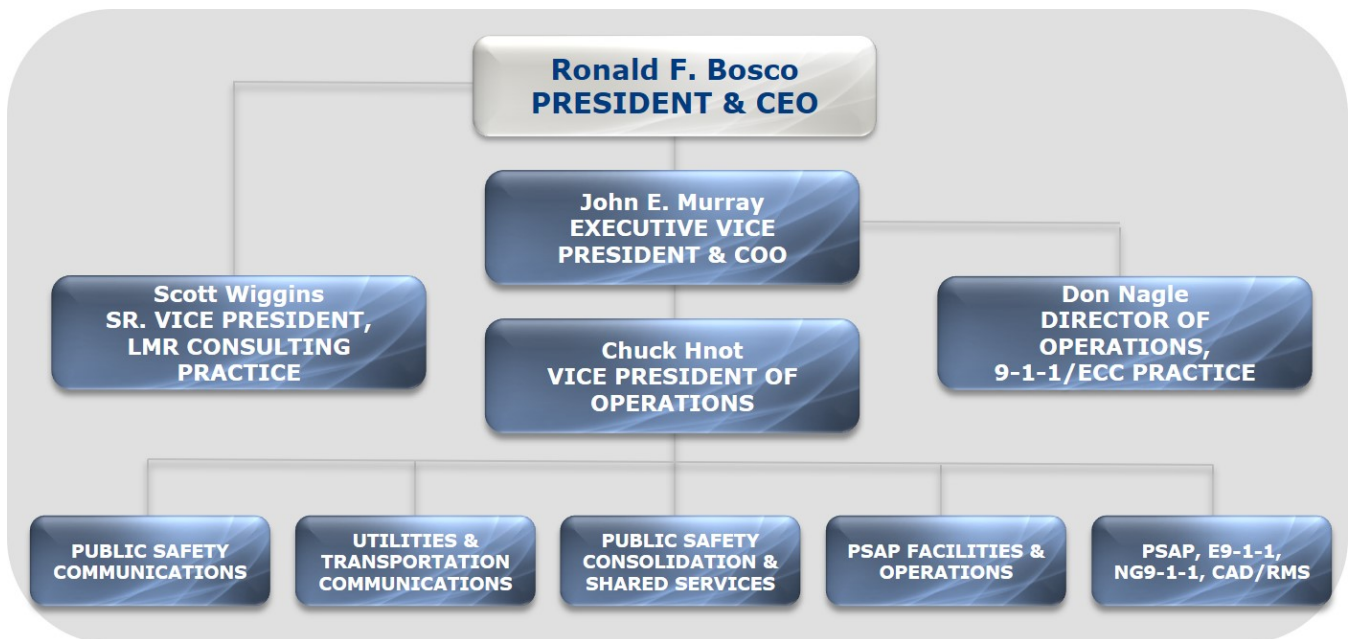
Ronald F. Bosco
PRESIDENT & CEO

John E. Murray
EXECUTIVE VICE PRESIDENT & COO

Scott Wiggins
SR. VICE PRESIDENT, LMR CONSULTING PRACTICE

Chuck Hnot
VICE PRESIDENT OF OPERATIONS

Don Nagle
DIRECTOR OF OPERATIONS, 9-1-1/ECC PRACTICE

PUBLIC SAFETY COMMUNICATIONS

UTILITIES & TRANSPORTATION COMMUNICATIONS

PUBLIC SAFETY CONSOLIDATION & SHARED SERVICES

PSAP FACILITIES & OPERATIONS

PSAP, E9-1-1, NG9-1-1, CAD/RMS